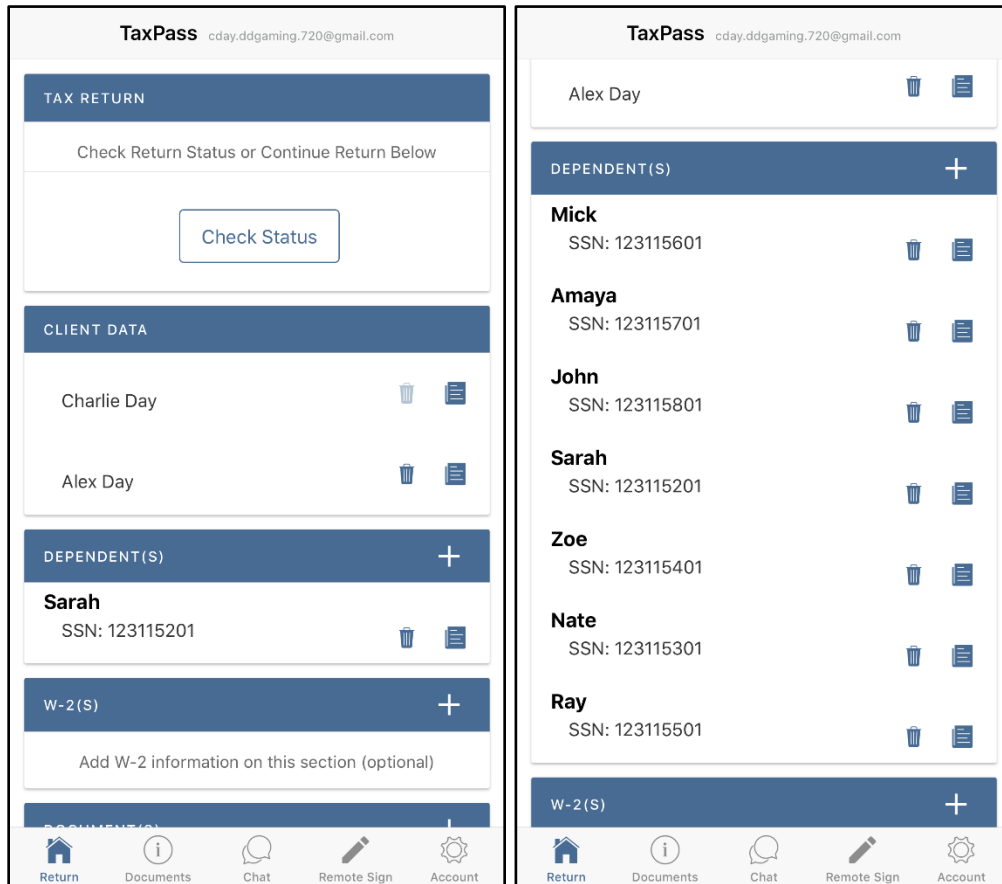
TaxPass cday.ddgaming.720@gmail.com

TAX RETURN

Check Return Status or Continue Return Below

Check Status

CLIENT DATA

Charlie Day

Alex Day

DEPENDENT(S) +

Sarah
SSN: 123115201

W-2(S) +

Add W-2 information on this section (optional)

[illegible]

Return Documents Chat Remote Sign Account

TaxPass cday.ddgaming.720@gmail.com

Alex Day

DEPENDENT(S) +

Mick
SSN: 123115601

Amaya
SSN: 123115701

John
SSN: 123115801

Sarah
SSN: 123115201

Zoe
SSN: 123115401

Nate
SSN: 123115301

Ray
SSN: 123115501

W-2(S) +

Return Documents Chat Remote Sign Account